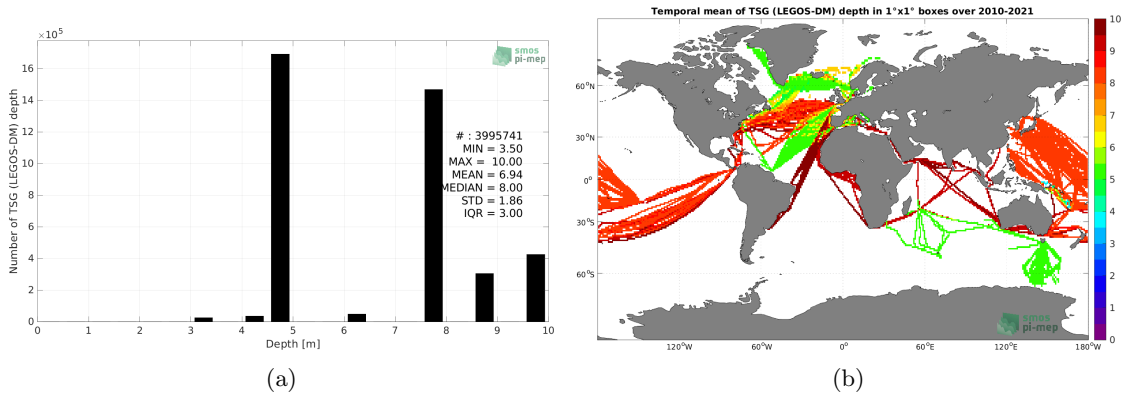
$\times10^5$

smos pi-mep

Number of TSG (LEGOS-DM) depth

16
14
12
10
8
6
4
2
0

# : 3995741
MIN = 3.50
MAX = 10.00
MEAN = 6.94
MEDIAN = 8.00
STD = 1.86
IQR = 3.00

0 1 2 3 4 5 6 7 8 9 10
Depth [m]

(a)

Temporal mean of TSG (LEGOS-DM) depth in 1°x1° boxes over 2010-2021

60°N
30°N
0°
30°S
60°S

120°W 60°W 0° 60°E 120°E 180°W

smos pi-mep

10
9
8
7
6
5
4
3
2
1
0

(b)